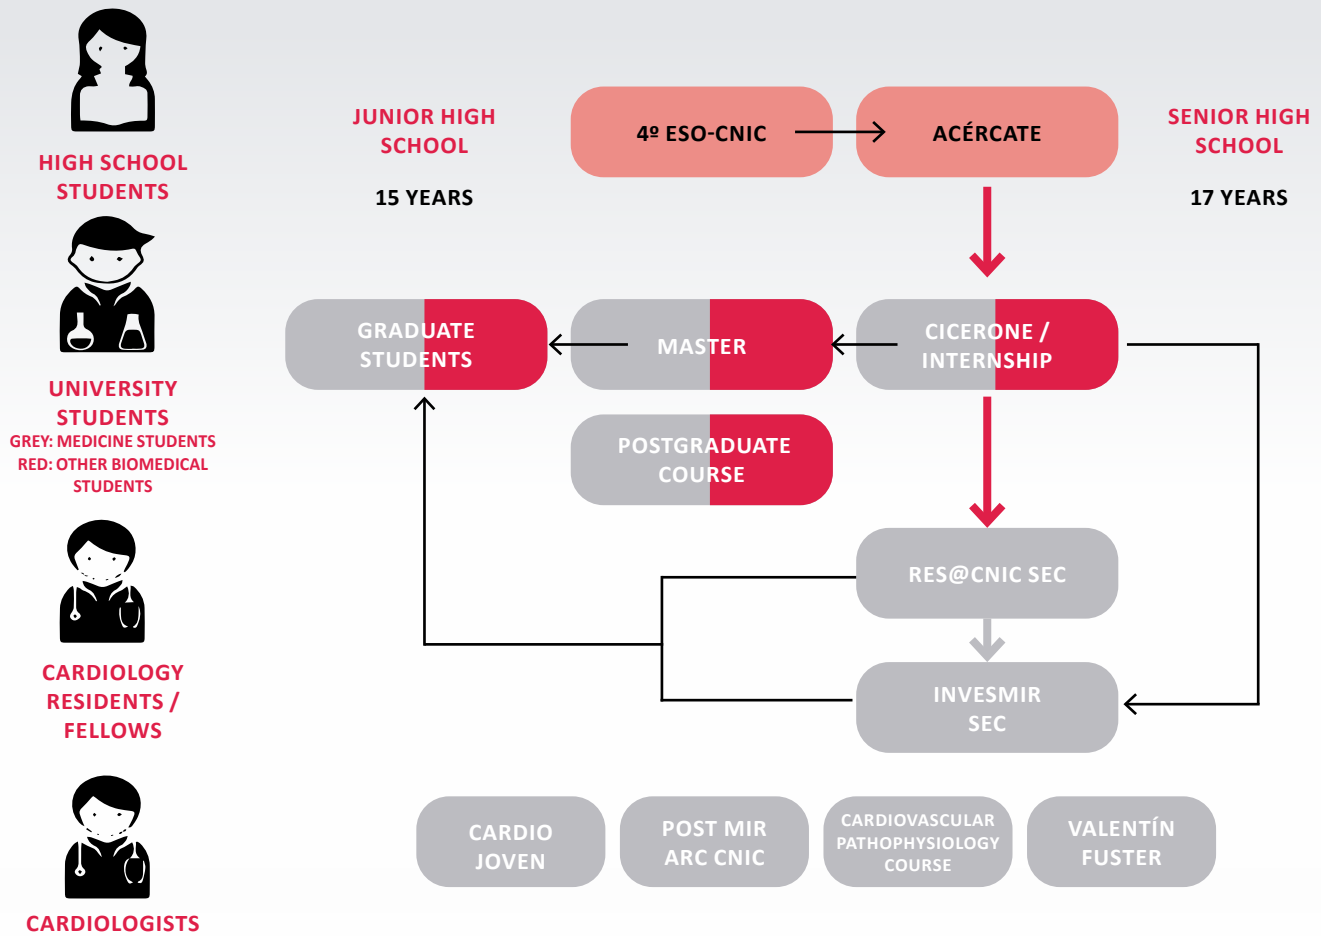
HIGH SCHOOL STUDENTS

UNIVERSITY STUDENTS
GREY: MEDICINE STUDENTS
RED: OTHER BIOMEDICAL STUDENTS

CARDIOLOGY RESIDENTS / FELLOWS

CARDIOLOGISTS

JUNIOR HIGH SCHOOL

15 YEARS

4º ESO-CNIC

ACÉRCATE

SENIOR HIGH SCHOOL

17 YEARS

GRADUATE STUDENTS

MASTER

CICERONE / INTERNSHIP

POSTGRADUATE COURSE

RES@CNIC SEC

INVESMIR SEC

CARDIO JOVEN

POST MIR ARC CNIC

CARDIOVASCULAR PATHOPHYSIOLOGY COURSE

VALENTÍN FUSTER